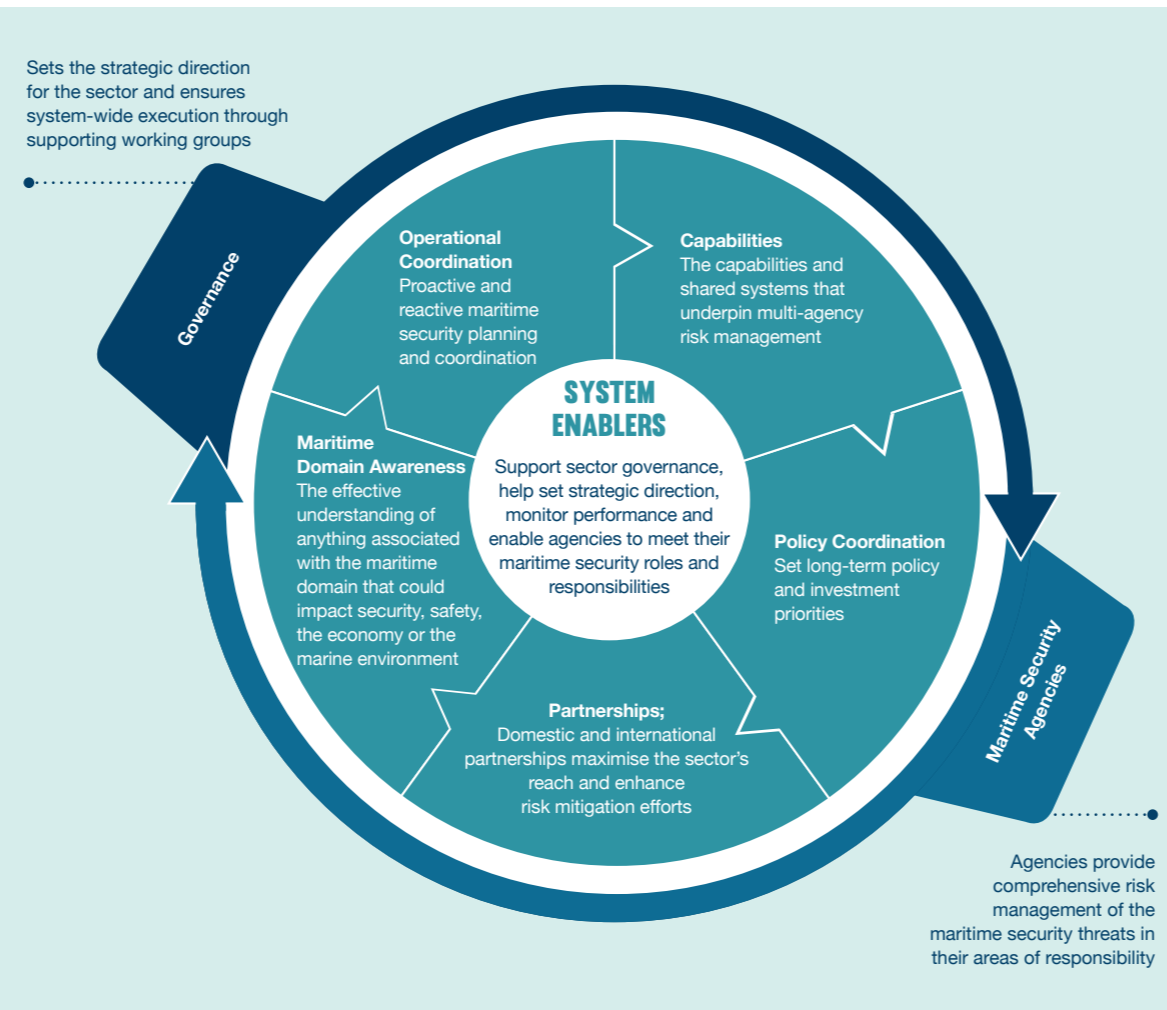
Sets the strategic direction for the sector and ensures system-wide execution through supporting working groups

Governance

Operational Coordination
Proactive and reactive maritime security planning and coordination

Capabilities
The capabilities and shared systems that underpin multi-agency risk management

SYSTEM ENABLERS
Support sector governance, help set strategic direction, monitor performance and enable agencies to meet their maritime security roles and responsibilities

Maritime Domain Awareness
The effective understanding of anything associated with the maritime domain that could impact security, safety, the economy or the marine environment

Policy Coordination
Set long-term policy and investment priorities

Partnerships;
Domestic and international partnerships maximise the sector's reach and enhance risk mitigation efforts

Maritime Security Agencies

Agencies provide comprehensive risk management of the maritime security threats in their areas of responsibility